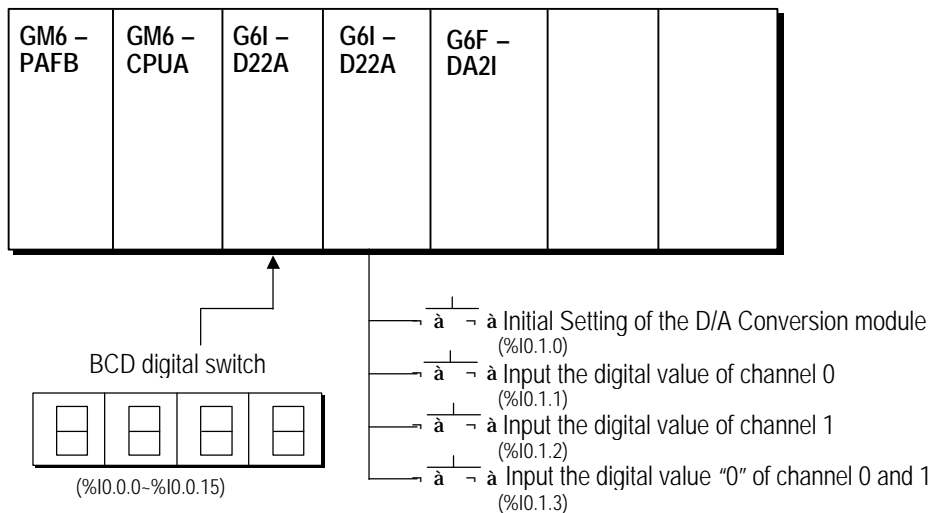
| GM6 – PAFB | GM6 – CPUA | G6I – D22A | G6I – D22A | G6F – DA2I | | |
|---|---|---|---|---|---|---|

BCD digital switch

(%I0.0.0~%I0.0.15)

à ¬ à Initial Setting of the D/A Conversion module
(%I0.1.0)

à ¬ à Input the digital value of channel 0
(%I0.1.1)

à ¬ à Input the digital value of channel 1
(%I0.1.2)

à ¬ à Input the digital value "0" of channel 0 and 1
(%I0.1.3)